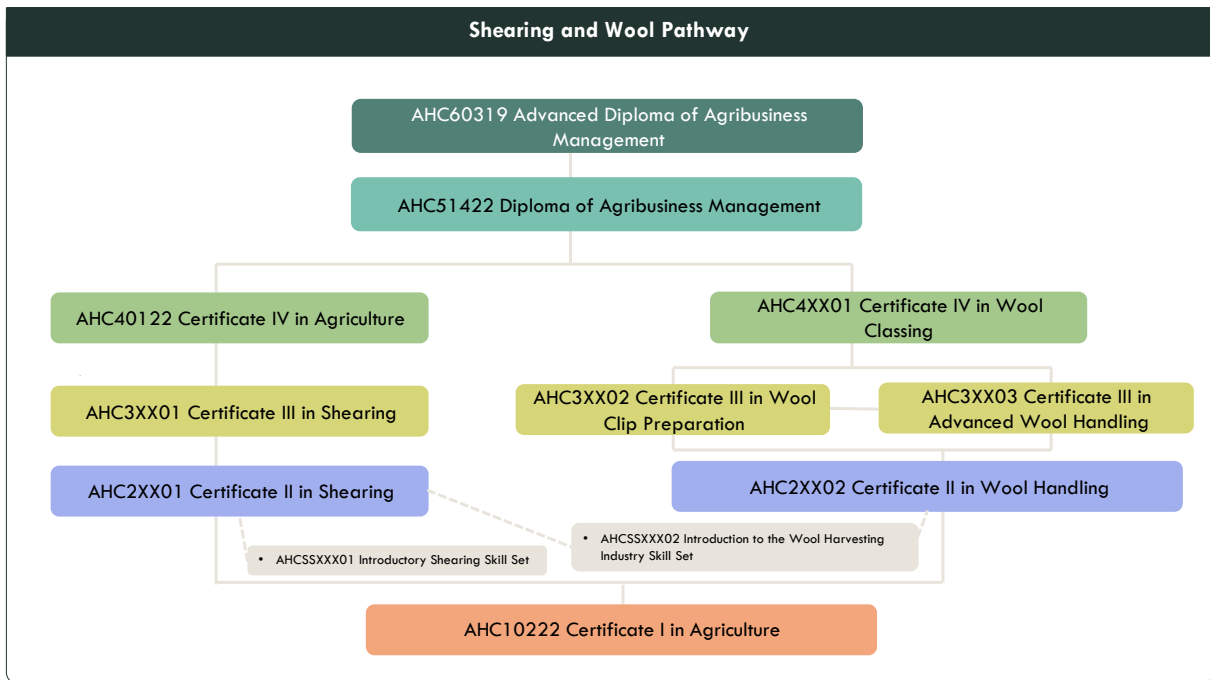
Shearing and Wool Pathway

AHC60319 Advanced Diploma of Agribusiness Management

AHC51422 Diploma of Agribusiness Management

AHC40122 Certificate IV in Agriculture

AHC4XX01 Certificate IV in Wool Classing

AHC3XX01 Certificate III in Shearing

AHC3XX02 Certificate III in Wool Clip Preparation

AHC3XX03 Certificate III in Advanced Wool Handling

AHC2XX01 Certificate II in Shearing

AHC2XX02 Certificate II in Wool Handling

• AHCSSXXX02 Introduction to the Wool Harvesting Industry Skill Set

• AHCSSXXX01 Introductory Shearing Skill Set

AHC10222 Certificate I in Agriculture